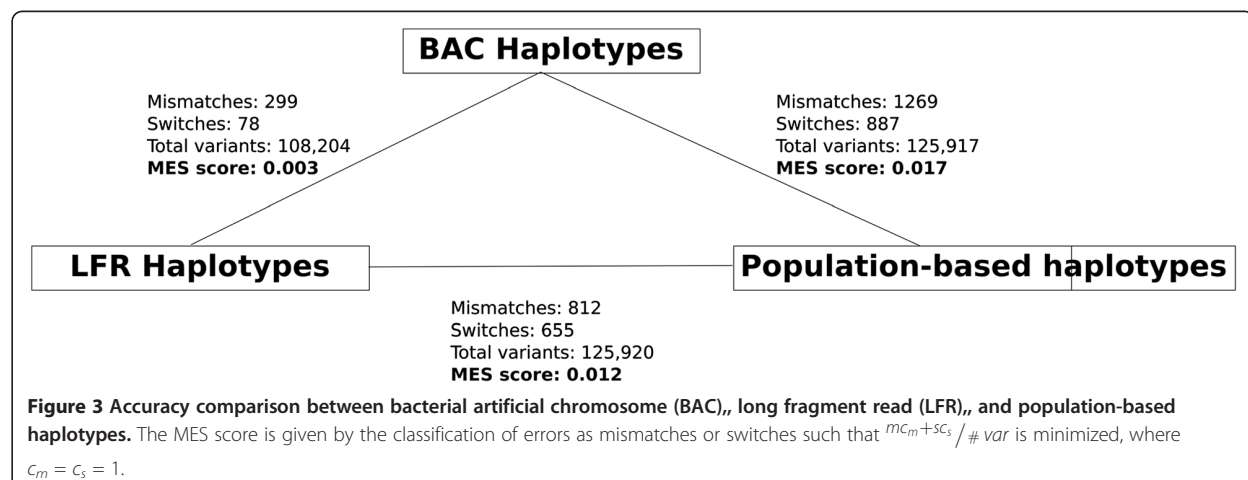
BAC Haplotypes

Mismatches: 299
Switches: 78
Total variants: 108,204
**MES score: 0.003**

Mismatches: 1269
Switches: 887
Total variants: 125,917
**MES score: 0.017**

LFR Haplotypes

Population-based haplotypes

Mismatches: 812
Switches: 655
Total variants: 125,920
**MES score: 0.012**

**Figure 3 Accuracy comparison between bacterial artificial chromosome (BAC),, long fragment read (LFR),, and population-based haplotypes.** The MES score is given by the classification of errors as mismatches or switches such that $^{mc_m+sc_s}/_{\# var}$ is minimized, where $c_m = c_s = 1$.